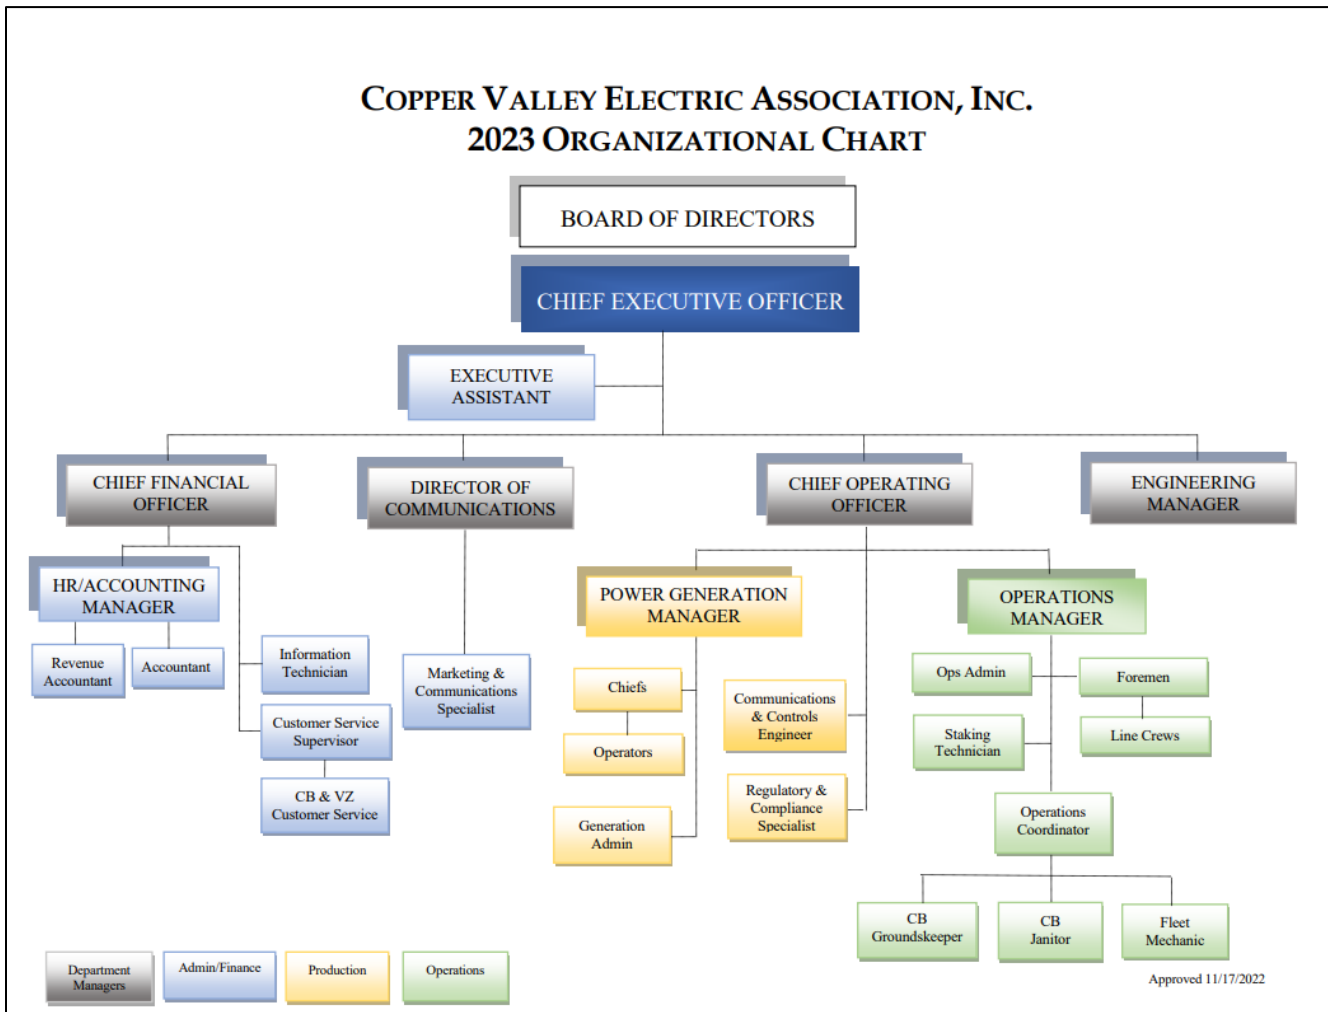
COPPER VALLEY ELECTRIC ASSOCIATION, INC.
2023 ORGANIZATIONAL CHART

BOARD OF DIRECTORS

CHIEF EXECUTIVE OFFICER

EXECUTIVE ASSISTANT

CHIEF FINANCIAL OFFICER

DIRECTOR OF COMMUNICATIONS

CHIEF OPERATING OFFICER

ENGINEERING MANAGER

HR/ACCOUNTING MANAGER

Revenue Accountant

Accountant

Information Technician

Customer Service Supervisor

CB & VZ Customer Service

Marketing & Communications Specialist

POWER GENERATION MANAGER

Chiefs

Operators

Generation Admin

Communications & Controls Engineer

Regulatory & Compliance Specialist

OPERATIONS MANAGER

Ops Admin

Foremen

Staking Technician

Line Crews

Operations Coordinator

CB Groundskeeper

CB Janitor

Fleet Mechanic

Department Managers

Admin/Finance

Production

Operations

Approved 11/17/2022